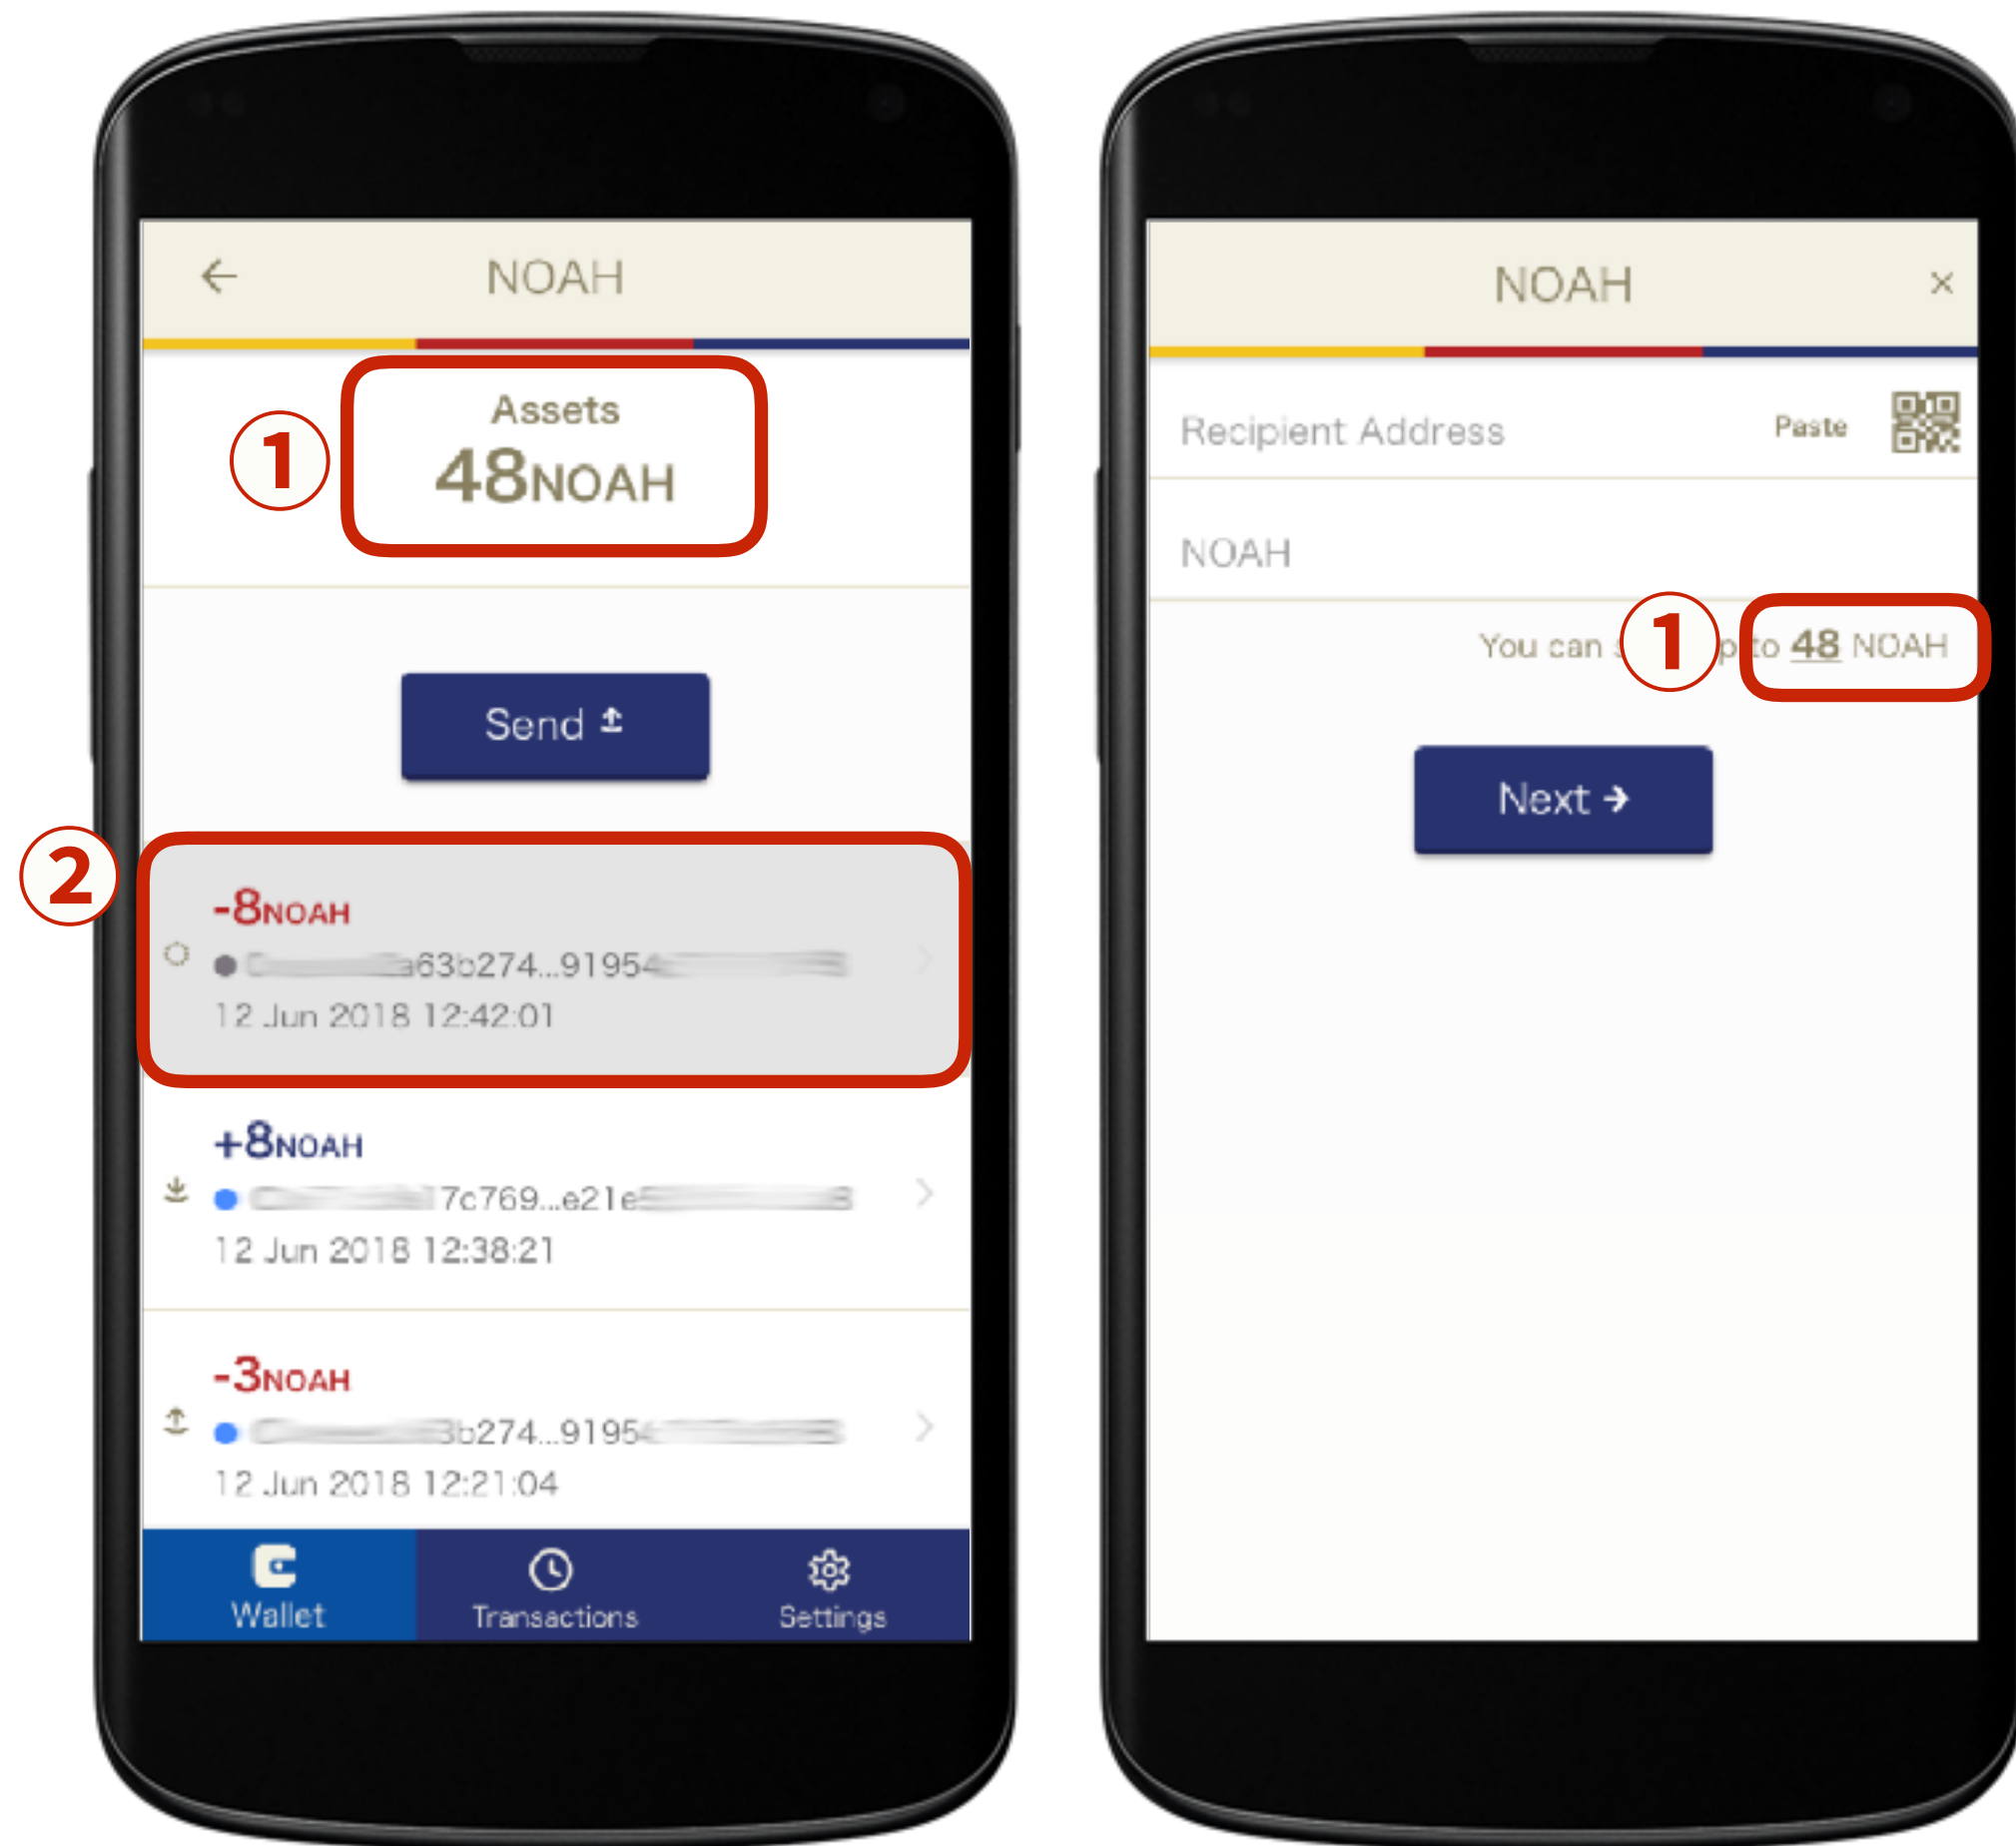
NOAH

①

Assets
48NOAH

Send

②

-8NOAH
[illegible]63b274...91954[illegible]
12 Jun 2018 12:42:01

+8NOAH
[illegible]7c769...e21e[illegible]
12 Jun 2018 12:38:21

-3NOAH
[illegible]3b274...91954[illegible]
12 Jun 2018 12:21:04

Wallet
Transactions
Settings

NOAH
×

Recipient Address
Paste

NOAH

You can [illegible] ① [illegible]to 48 NOAH

Next